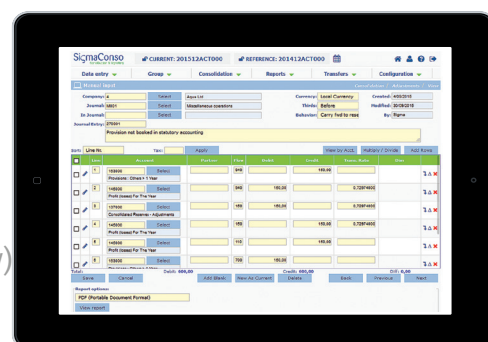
SigmaConso

CURRENT: 201512ACT000

REFERENCE: 201412ACT000

Data entry

Group

Consolidation

Reports

Transfers

Configuration

Manual input

Company: 4 Select Aqua Ltd

Journal: M601 Select Miscellaneous operations

Jr.Journal: Select

Journal Entry: 270001

Currency: Local Currency

Thirds: Before

Behavior: Carry fwd to rese

Created: 4/05/2016

Modified: 30/05/2016

By: Sigma

Provision not booked in statutory accounting

Sort: Line Nb. Apply

View by Acct. History / Divide Add Rows

Line Account Partner Flow Debit Credit Trans. Rate Dim

1 158000 Select 940 150,00
Provisions : Others > 1 Year

2 145000 Select 940 150,00 0,72814600
Profit (Losses) For The Year

3 107000 Select 150 150,00 0,72814600
Consolidated Reserves - Adjustments

4 145000 Select 150 150,00 0,72814600
Profit (Losses) For The Year

5 145000 Select 110 150,00 0,72814600
Profit (Losses) For The Year

6 153000 Select 700 150,00

Total: Debit: 600,00 Credit: 600,00 Diff: 0,00

Save Cancel Add Blank Add As Current Delete Back Previous Next

Report options

PDF (Portable Document Format)

View report